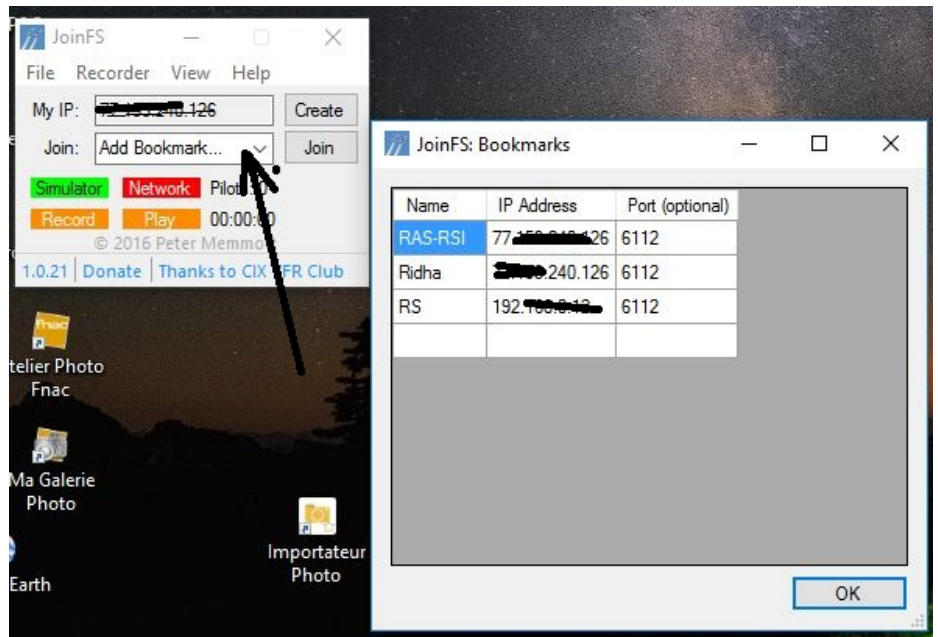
JoinFS

File Recorder View Help

My IP: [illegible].126 Create

Join: Add Bookmark... Join

Simulator Network Pilot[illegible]

Record Play 00:00:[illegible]0

© 2016 Peter Memmo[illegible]

1.0.21 | Donate | Thanks to CIX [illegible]FR Club

JoinFS: Bookmarks

| Name | IP Address | Port (optional) |
|---|---|---|
| RAS-RSI | 77.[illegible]26 | 6112 |
| Ridha | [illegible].240.126 | 6112 |
| RS | 192.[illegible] | 6112 |
| | | |

OK

telier Photo Fnac

Ma Galerie Photo

Importateur Photo

Earth